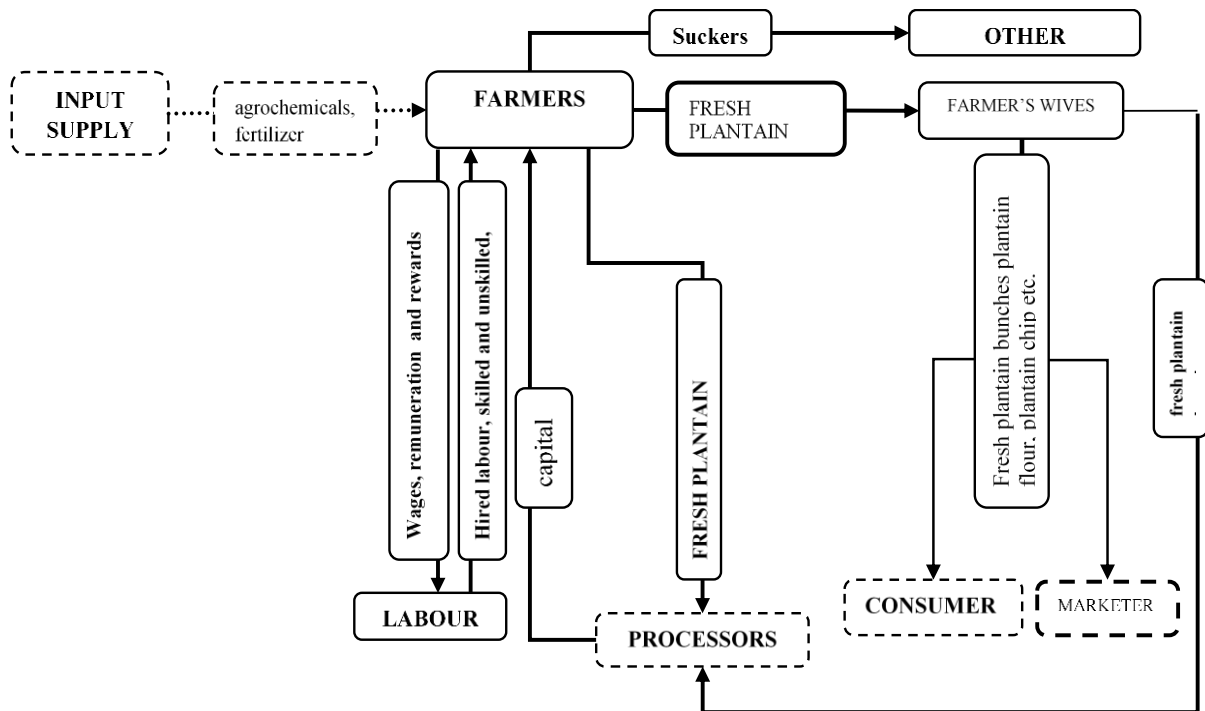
Suckers

OTHER

INPUT SUPPLY

agrochemicals, fertilizer

FARMERS

FRESH PLANTAIN

FARMER'S WIVES

Wages, remuneration and rewards

Hired labour, skilled and unskilled,

capital

FRESH PLANTAIN

Fresh plantain bunches plantain flour, plantain chip etc.

fresh plantain

LABOUR

PROCESSORS

CONSUMER

MARKETER